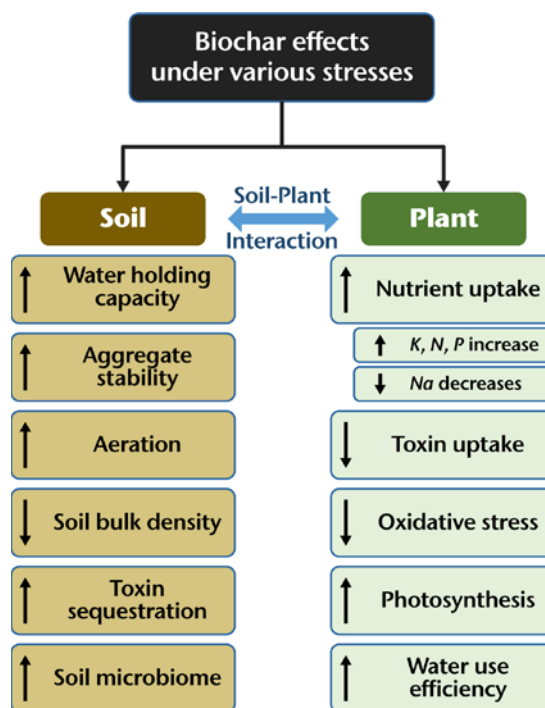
Biochar effects under various stresses

Soil

Soil-Plant Interaction

Plant

↑ Water holding capacity

↑ Aggregate stability

↑ Aeration

↓ Soil bulk density

↑ Toxin sequestration

↑ Soil microbiome

↑ Nutrient uptake

↑ *K*, *N*, *P* increase

↓ *Na* decreases

↓ Toxin uptake

↓ Oxidative stress

↑ Photosynthesis

↑ Water use efficiency